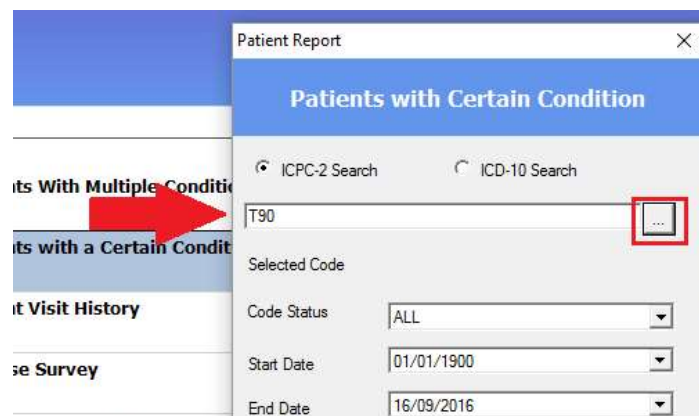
its With Multiple Conditi

its with a Certain Condit

it Visit History

se Survey

Patient Report

Patients with Certain Condition

ICPC-2 Search

ICD-10 Search

T90

...

Selected Code

Code Status ALL

Start Date 01/01/1900

End Date 16/09/2016